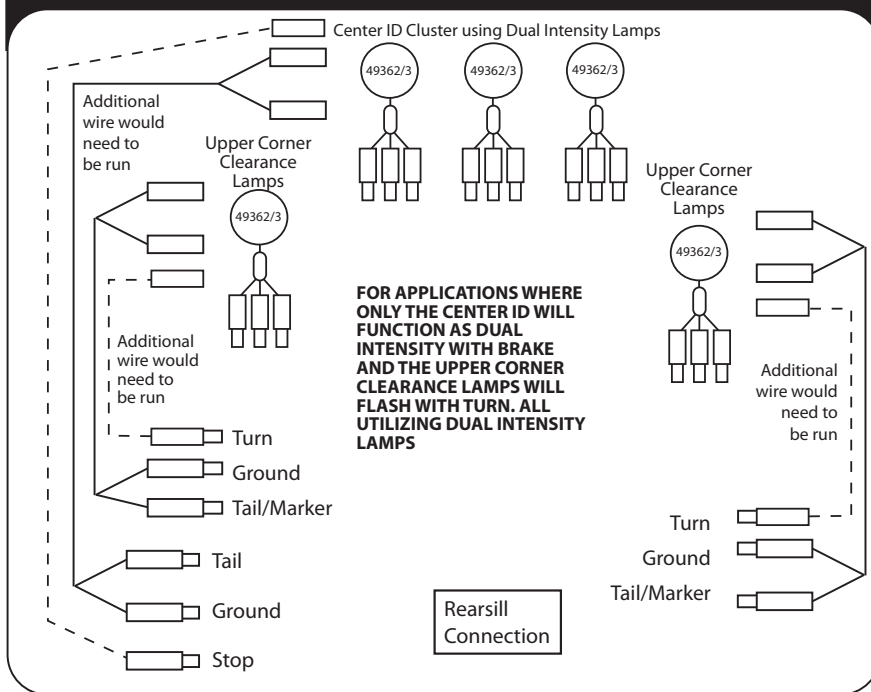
Center ID Cluster using Dual Intensity Lamps

49362/3

49362/3

49362/3

Additional wire would need to be run

Upper Corner Clearance Lamps

49362/3

Upper Corner Clearance Lamps

49362/3

FOR APPLICATIONS WHERE ONLY THE CENTER ID WILL FUNCTION AS DUAL INTENSITY WITH BRAKE AND THE UPPER CORNER CLEARANCE LAMPS WILL FLASH WITH TURN. ALL UTILIZING DUAL INTENSITY LAMPS

Additional wire would need to be run

Additional wire would need to be run

Turn

Ground

Tail/Marker

Turn

Ground

Tail/Marker

Tail

Ground

Stop

Rearsill Connection